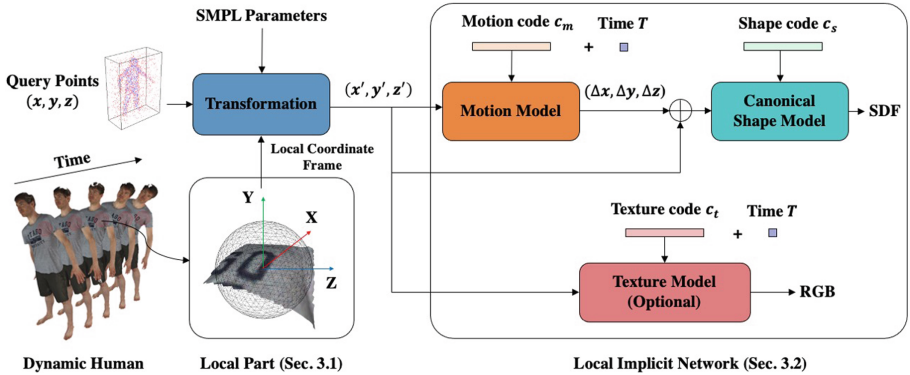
SMPL Parameters

Query Points $(x, y, z)$

Transformation

$(x', y', z')$

Local Coordinate Frame

Time

Y

X

Z

Motion code $c_m$ + Time $T$

Motion Model

$(\Delta x, \Delta y, \Delta z)$

Shape code $c_s$

Canonical Shape Model

SDF

Texture code $c_t$ + Time $T$

Texture Model (Optional)

RGB

Dynamic Human

Local Part (Sec. 3.1)

Local Implicit Network (Sec. 3.2)